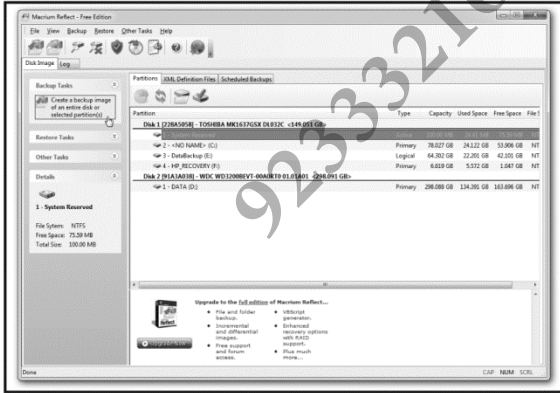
Macrium Reflect - Free Edition

File View Backup Restore Other Tasks Help

Disk Image Log

Backup Tasks

Create a backup image of an entire disk or selected partition(s)

Restore Tasks

Other Tasks

Details

1 - System Reserved

File System: NTFS
Free Space: 75.59 MB
Total Size: 100.00 MB

Partitions XML Definition Files Scheduled Backups

| Partition | Type | Capacity | Used Space | Free Space | File S |
|---|---|---|---|---|---|
| Disk 1 [22BA5058] - TOSHIBA MK1637GSX DL032C <149.05 GB> | | | | | |
| 1 - System Reserved | Active | 100.00 MB | 24.41 MB | 75.59 MB | NT |
| 2 - <NO NAME> (C:) | Primary | 78.027 GB | 24.122 GB | 53.906 GB | NT |
| 3 - DataBackup (E:) | Logical | 64.302 GB | 22.201 GB | 42.101 GB | NT |
| 4 - HP_RECOVERY (F:) | Primary | 6.619 GB | 5.572 GB | 1.047 GB | NT |
| Disk 2 [91A3A038] - WDC WD3200BEVT-00A0RT0 01.01A01 <298.09 GB> | | | | | |
| 1 - DATA (D:) | Primary | 298.088 GB | 134.391 GB | 163.696 GB | NT |

Upgrade to the full edition of Macrium Reflect...

• File and folder backup.
• Incremental and differential images.
• Free support and forum access.
• VBScript generator.
• Enhanced recovery options with RAID support.
• Plus much more....

Reflect

Upgrade Now

Done

CAP NUM SCRL

923321